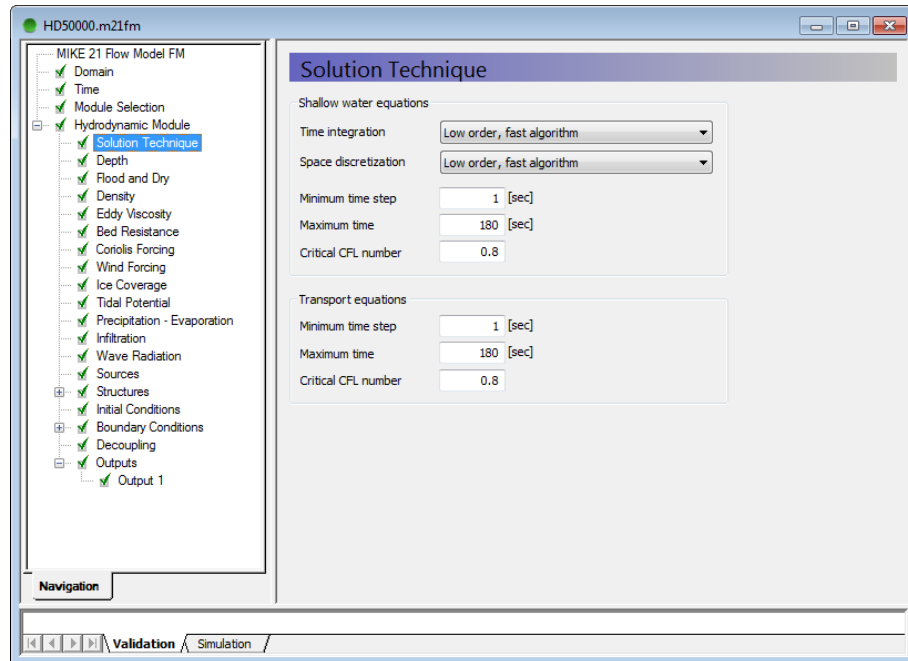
HD50000.m21fm

MIKE 21 Flow Model FM
Domain
Time
Module Selection
Hydrodynamic Module
Solution Technique
Depth
Flood and Dry
Density
Eddy Viscosity
Bed Resistance
Coriolis Forcing
Wind Forcing
Ice Coverage
Tidal Potential
Precipitation - Evaporation
Infiltration
Wave Radiation
Sources
Structures
Initial Conditions
Boundary Conditions
Decoupling
Outputs
Output 1

Navigation

Solution Technique

Shallow water equations

Time integration | Low order, fast algorithm
Space discretization | Low order, fast algorithm
Minimum time step | 1 [sec]
Maximum time | 180 [sec]
Critical CFL number | 0.8

Transport equations

Minimum time step | 1 [sec]
Maximum time | 180 [sec]
Critical CFL number | 0.8

Validation | Simulation